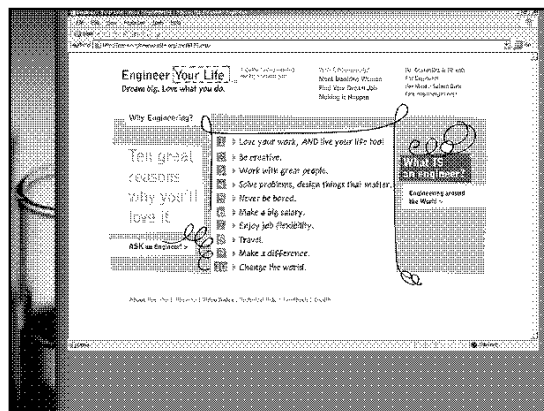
Engineer Your Life
Dream big. Love what you do.

Work Meeting Women
Find Your Dream Job
Making it Happen

Why Engineering?

Ten great reasons why you'll love it

ASK an Engineer! >

1 > Love your work, AND live your life too!
2 > Be creative.
3 > Work with great people.
4 > Solve problems, design things that matter.
5 > Never be bored.
6 > Make a big salary.
7 > Enjoy job flexibility.
8 > Travel.
9 > Make a difference.
10 > Change the world.

What IS an engineer?

Engineering around the World >

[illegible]